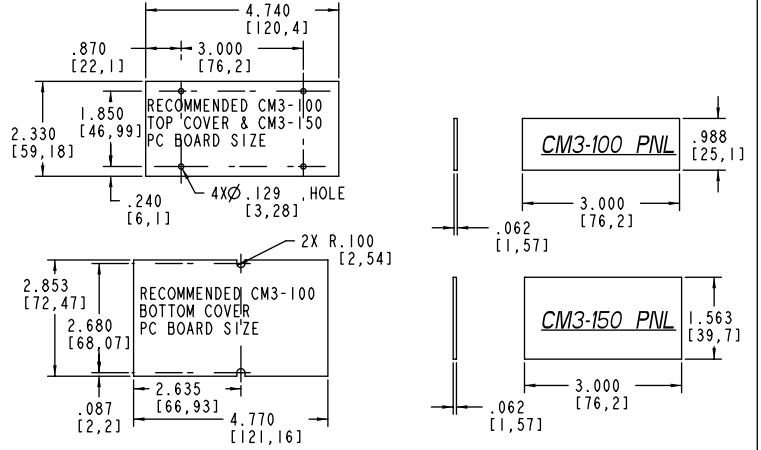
4.740
[120,4]

.870
[22,1]

3.000
[76,2]

2.330
[59,18]

1.850
[46,99]

RECOMMENDED CM3-100 TOP COVER & CM3-150 PC BOARD SIZE

.240
[6,1]

4XØ.129
[3,28]
,HOLE

CM3-100 PNL

.988
[25,1]

3.000
[76,2]

.062
[1,57]

2X R.100
[2,54]

2.853
[72,47]

RECOMMENDED CM3-100 BOTTOM COVER PC BOARD SIZE

2.680
[68,07]

2.635
[66,93]

.087
[2,2]

4.770
[121,16]

CM3-150 PNL

1.563
[39,7]

3.000
[76,2]

.062
[1,57]